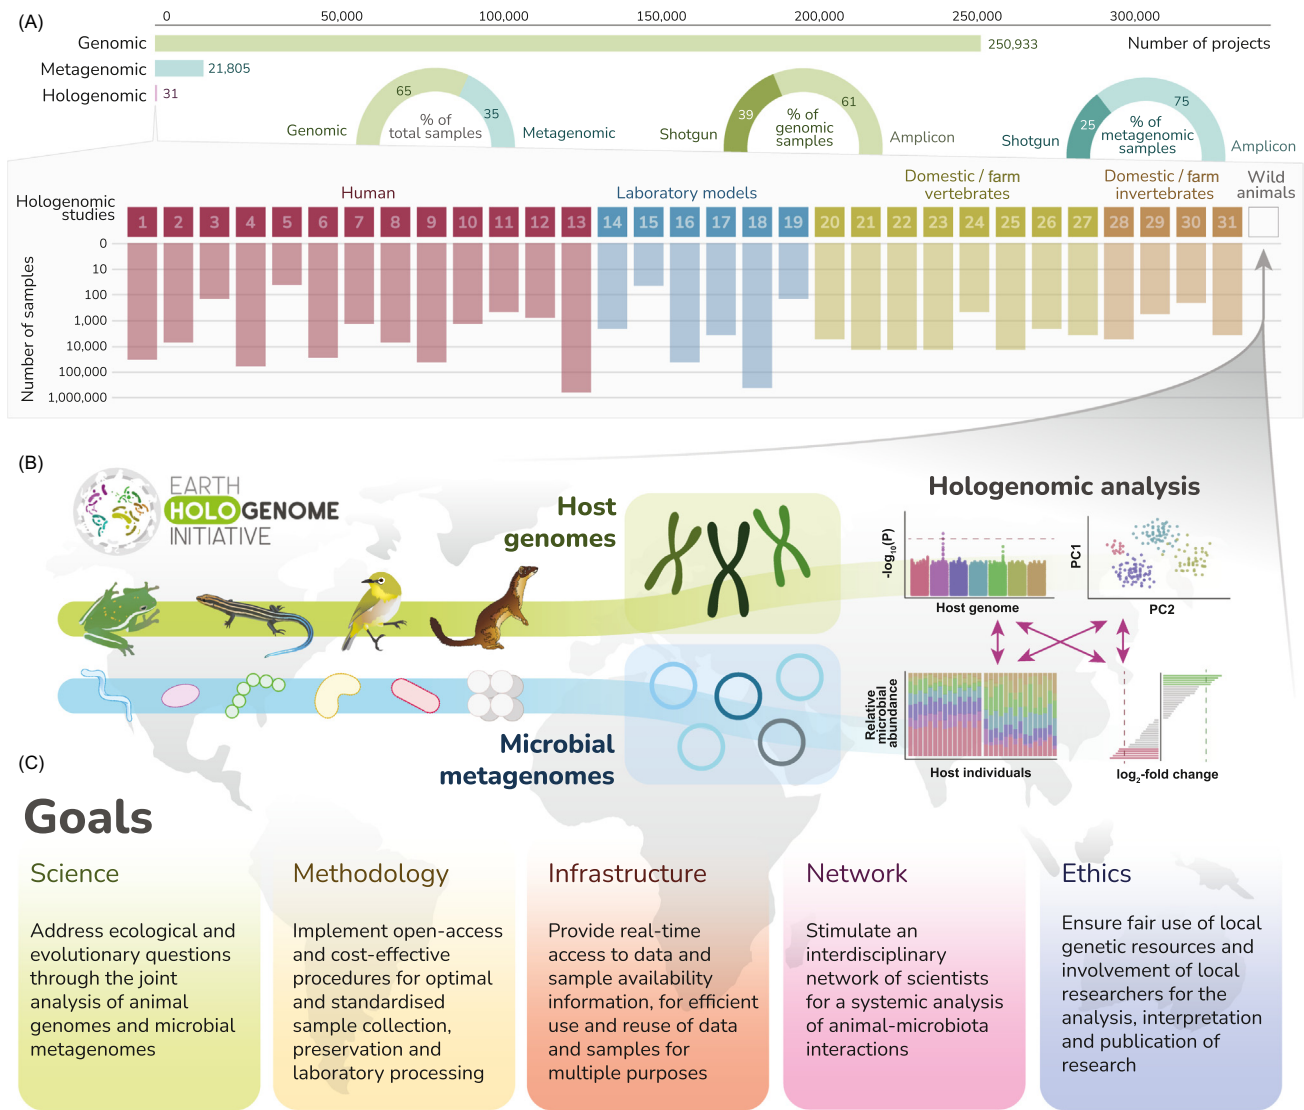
(A)

0 50,000 100,000 150,000 200,000 250,000 300,000

Genomic 250,933

Metagenomic 21,805

Hologenomic 31

Number of projects

Genomic 65 % of total samples 35 Metagenomic

Shotgun 39 % of genomic samples 61 Amplicon

Shotgun 25 % of metagenomic samples 75 Amplicon

Hologenomic studies

Human

Laboratory models

Domestic / farm vertebrates

Domestic / farm invertebrates

Wild animals

1 2 3 4 5 6 7 8 9 10 11 12 13 14 15 16 17 18 19 20 21 22 23 24 25 26 27 28 29 30 31

Number of samples

0
10
100
1,000
10,000
100,000
1,000,000

(B)

EARTH HOLOGENOME INITIATIVE

Host genomes

Microbial metagenomes

Hologenomic analysis

$-\log_{10}(P)$

Host genome

PC1

PC2

Relative microbial abundance

Host individuals

$\log_2$-fold change

(C)

Goals

Science

Address ecological and evolutionary questions through the joint analysis of animal genomes and microbial metagenomes

Methodology

Implement open-access and cost-effective procedures for optimal and standardised sample collection, preservation and laboratory processing

Infrastructure

Provide real-time access to data and sample availability information, for efficient use and reuse of data and samples for multiple purposes

Network

Stimulate an interdisciplinary network of scientists for a systemic analysis of animal-microbiota interactions

Ethics

Ensure fair use of local genetic resources and involvement of local researchers for the analysis, interpretation and publication of research